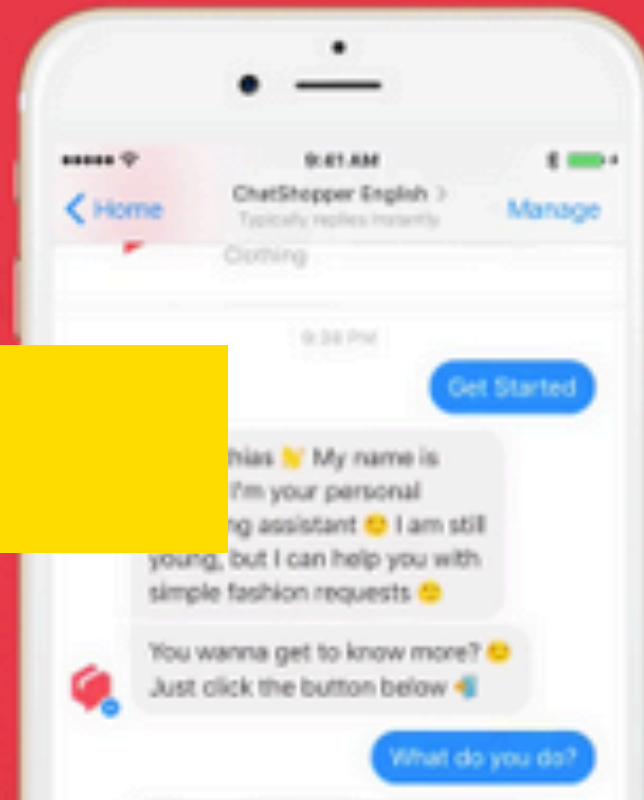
9:41 AM

Home

ChatShopper English >
Typically replies instantly

Manage

Clothing

9:38 PM

Get Started

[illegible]hias 👋 My name is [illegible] I'm your personal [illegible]ing assistant 😊 I am still young, but I can help you with simple fashion requests 🙂

You wanna get to know more? 😊 Just click the button below 👇

What do you do?